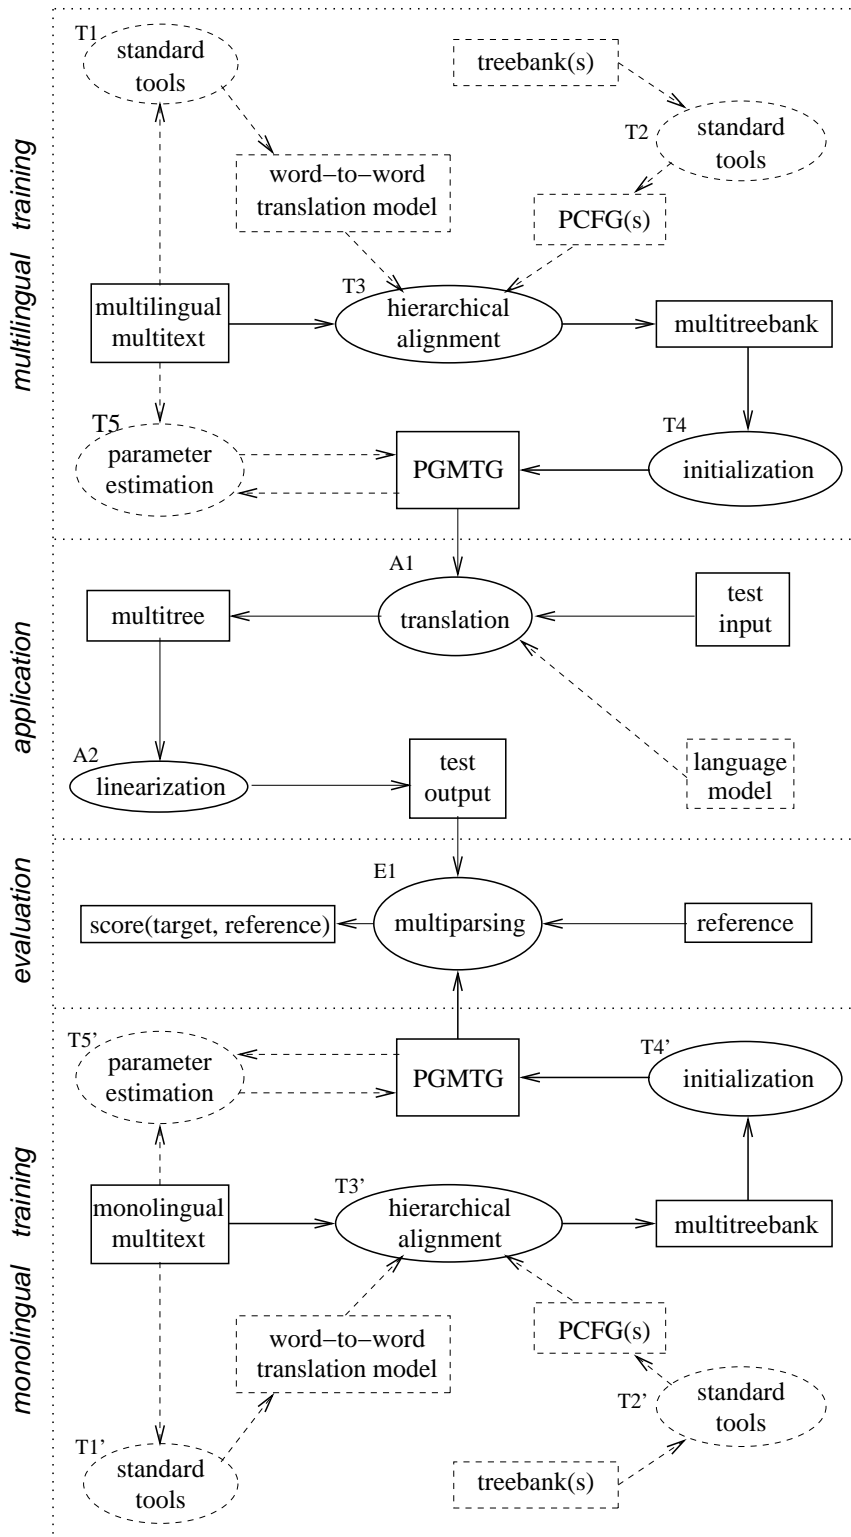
multilingual training

T1
standard tools

treebank(s)

T2
standard tools

word–to–word translation model

PCFG(s)

multilingual multitext

T3
hierarchical alignment

multitreebank

T5
parameter estimation

PGMTG

T4
initialization

application

A1
translation

multitree

test input

A2
linearization

test output

language model

evaluation

E1
score(target, reference)

multiparsing

reference

monolingual training

T5'
parameter estimation

PGMTG

T4'
initialization

monolingual multitext

T3'
hierarchical alignment

multitreebank

word–to–word translation model

PCFG(s)

T2'
standard tools

T1'
standard tools

treebank(s)